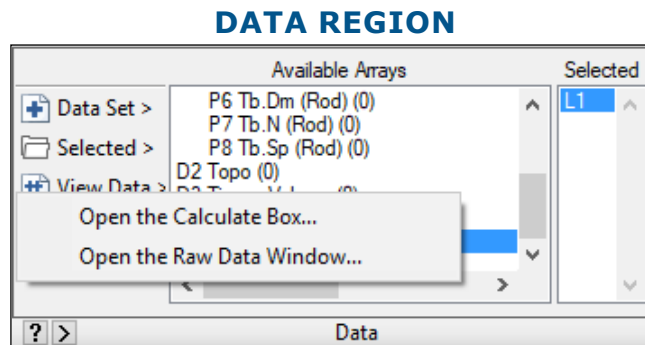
DATA REGION

Available Arrays

Selected

Data Set >

Selected >

View Data >

P6 Tb.Dm (Rod) (0)
P7 Tb.N (Rod) (0)
P8 Tb.Sp (Rod) (0)
D2 Topo (0)
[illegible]

L1

Open the Calculate Box...

Open the Raw Data Window...

? >

Data